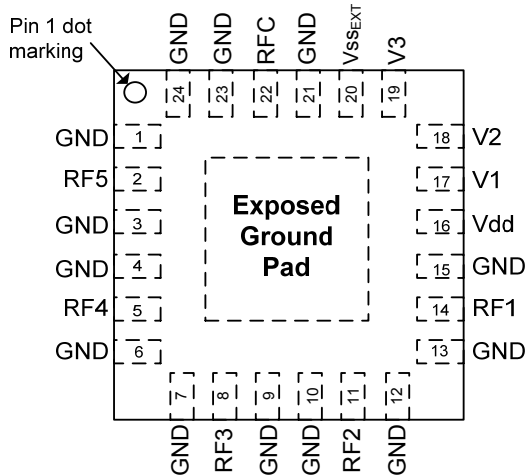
Pin 1 dot marking

GND 24
GND 23
RFC 22
GND 21
Vss$_{EXT}$ 20
V3 19

GND 1
RF5 2
GND 3
GND 4
RF4 5
GND 6

Exposed Ground Pad

18 V2
17 V1
16 Vdd
15 GND
14 RF1
13 GND

7 GND
8 RF3
9 GND
10 GND
11 RF2
12 GND